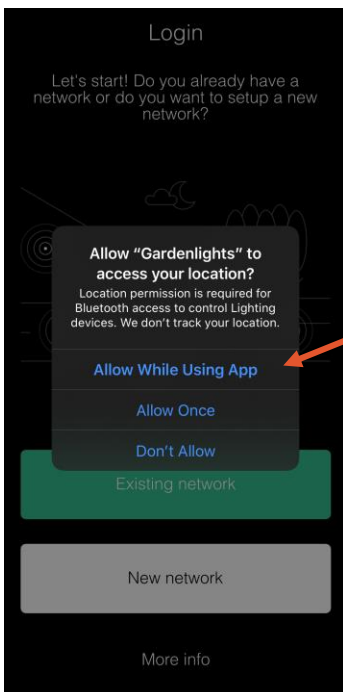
Login

Let's start! Do you already have a network or do you want to setup a new network?

Allow "Gardenlights" to access your location?

Location permission is required for Bluetooth access to control Lighting devices. We don't track your location.

Allow While Using App

Allow Once

Don't Allow

Existing network

New network

More info